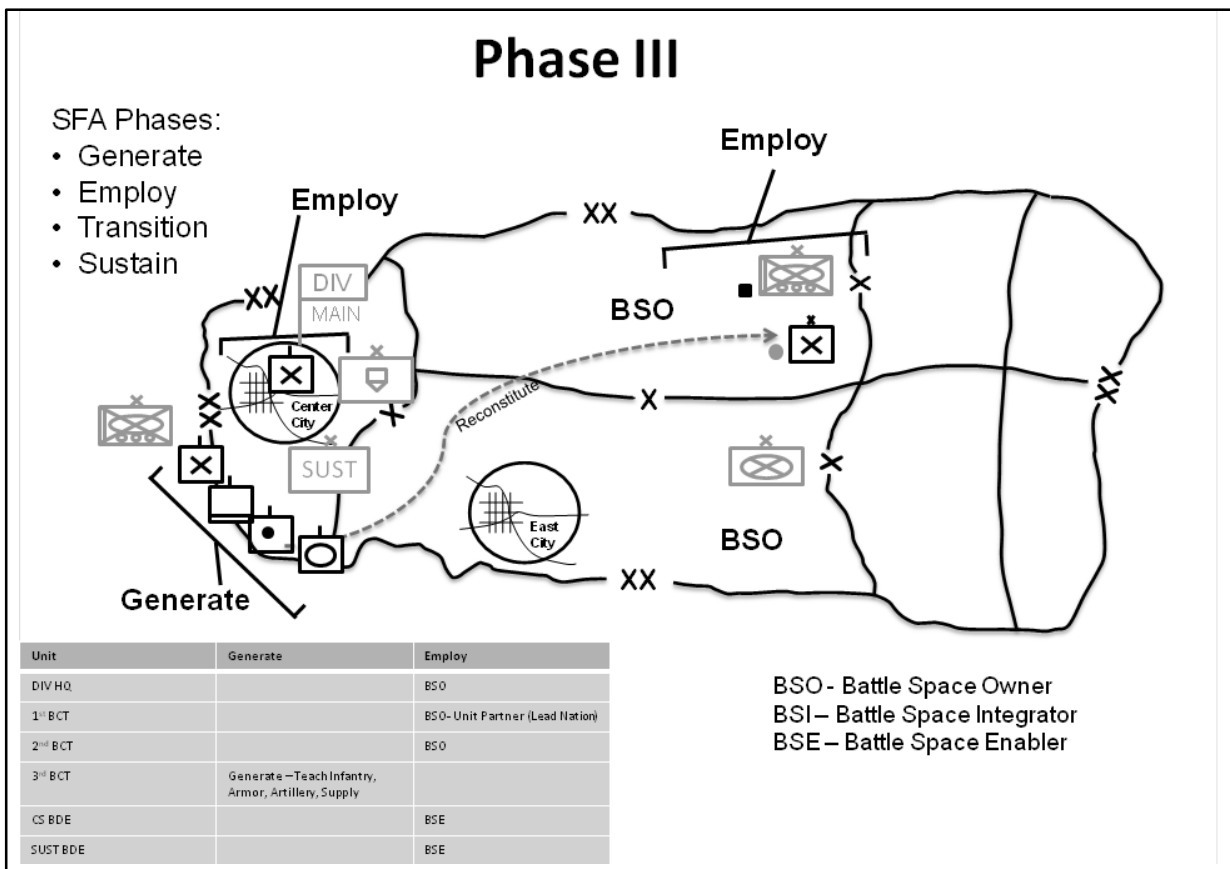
Phase III

SFA Phases:
• Generate
• Employ
• Transition
• Sustain

Employ

Employ

XX

XX

DIV MAIN

BSO

Center City

Reconstitute

X

X

X

X

X

SUST

East City

BSO

XX

Generate

| Unit | Generate | Employ |
|---|---|---|
| DIV HQ | | BSO |
| 1st BCT | | BSO- Unit Partner (Lead Nation) |
| 2nd BCT | | BSO |
| 3rd BCT | Generate – Teach Infantry, Armor, Artillery, Supply | |
| CS BDE | | BSE |
| SUST BDE | | BSE |

BSO - Battle Space Owner
BSI – Battle Space Integrator
BSE – Battle Space Enabler